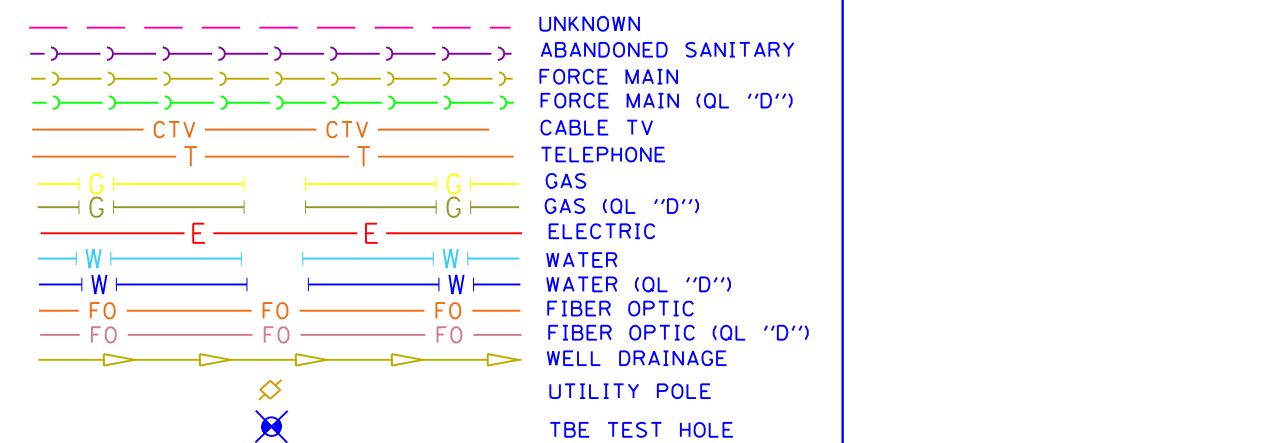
UNKNOWN
ABANDONED SANITARY
FORCE MAIN
FORCE MAIN (QL "D")
CTV CTV CABLE TV
T T TELEPHONE
G G GAS
G G GAS (QL "D")
E E ELECTRIC
W W WATER
W W WATER (QL "D")
FO FO FO FIBER OPTIC
FO FO FO FIBER OPTIC (QL "D")
WELL DRAINAGE
UTILITY POLE
TBE TEST HOLE